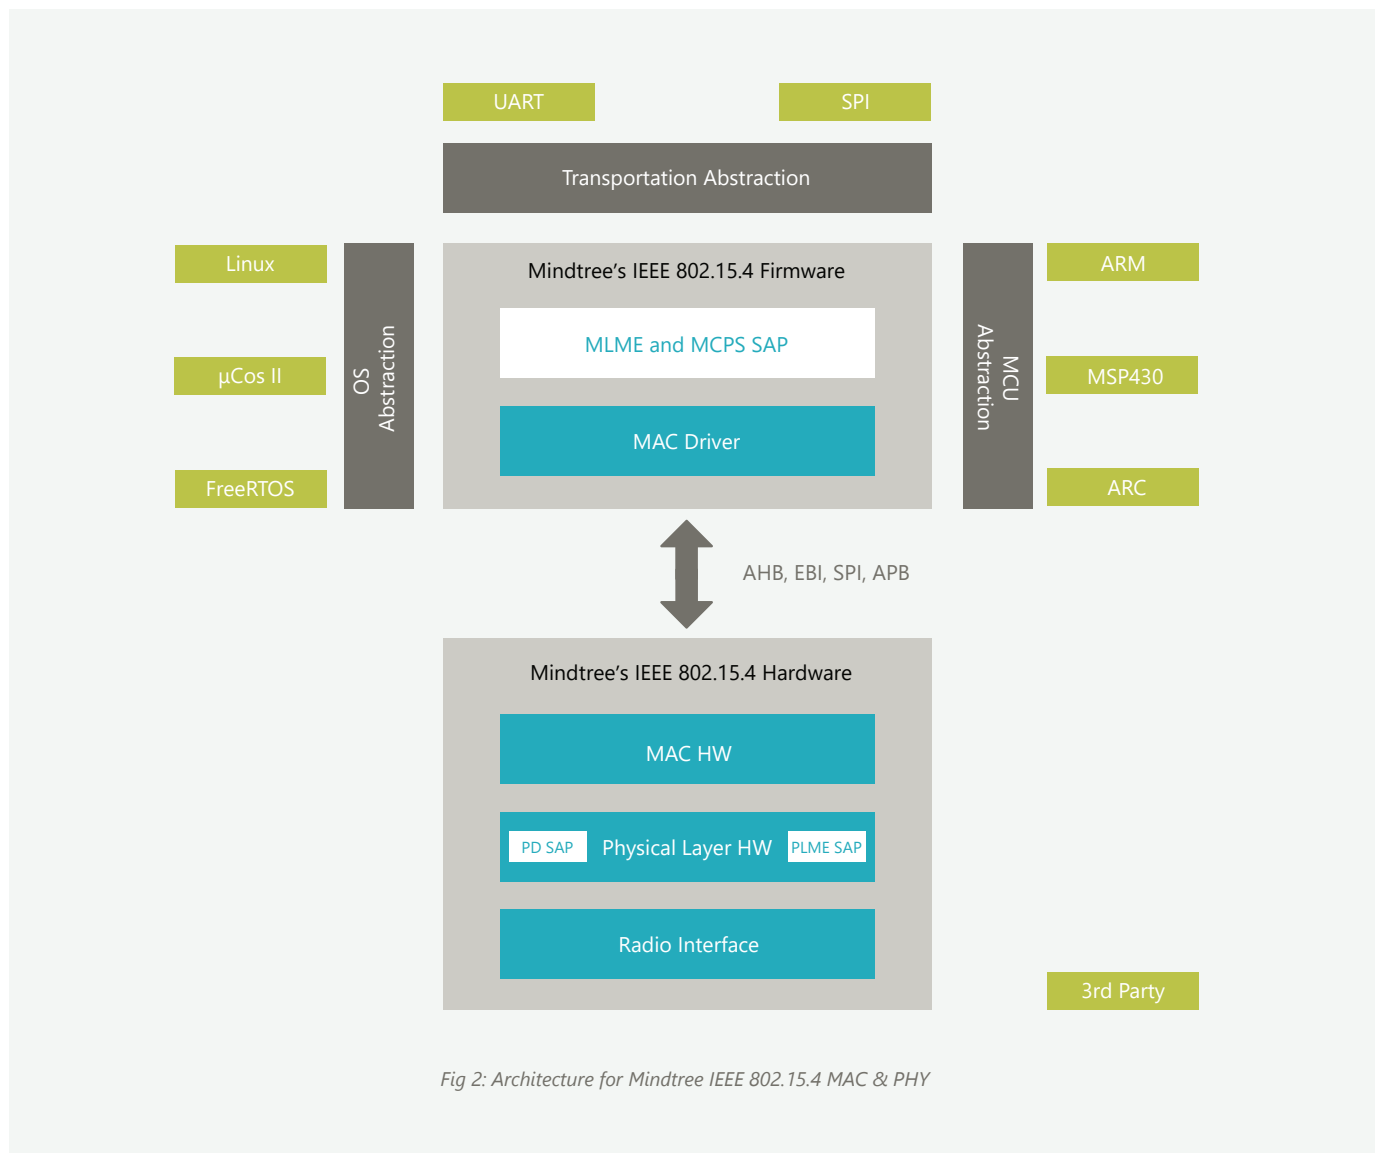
UART

SPI

Transportation Abstraction

Linux

µCos II

FreeRTOS

OS Abstraction

Mindtree's IEEE 802.15.4 Firmware

MLME and MCPS SAP

MAC Driver

MCU Abstraction

ARM

MSP430

ARC

AHB, EBI, SPI, APB

Mindtree's IEEE 802.15.4 Hardware

MAC HW

PD SAP

Physical Layer HW

PLME SAP

Radio Interface

3rd Party

Fig 2: Architecture for Mindtree IEEE 802.15.4 MAC & PHY